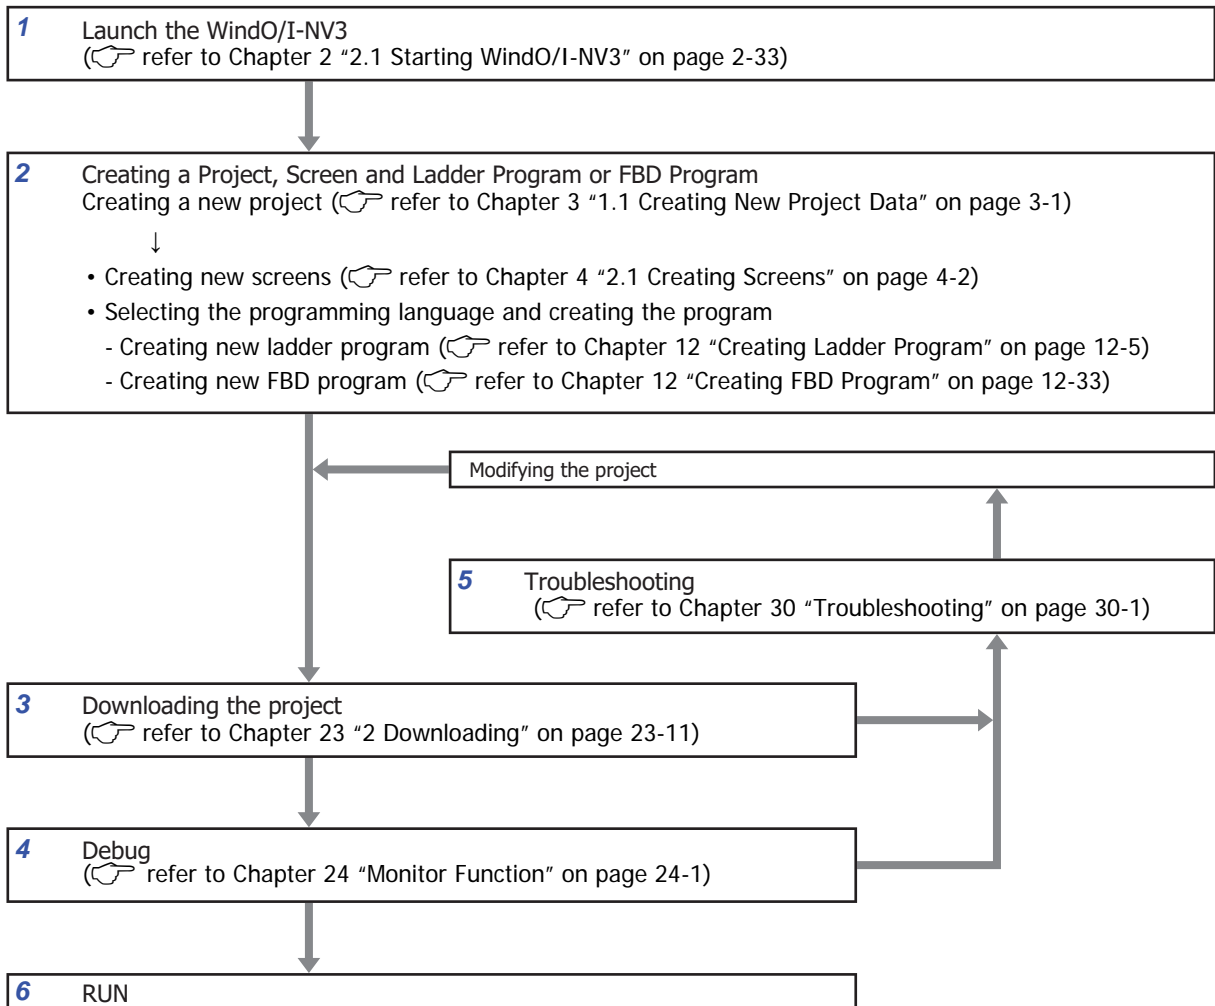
1 Launch the WindO/I-NV3
(☞ refer to Chapter 2 “2.1 Starting WindO/I-NV3” on page 2-33)

2 Creating a Project, Screen and Ladder Program or FBD Program
Creating a new project (☞ refer to Chapter 3 “1.1 Creating New Project Data” on page 3-1)
↓
• Creating new screens (☞ refer to Chapter 4 “2.1 Creating Screens” on page 4-2)
• Selecting the programming language and creating the program
- Creating new ladder program (☞ refer to Chapter 12 “Creating Ladder Program” on page 12-5)
- Creating new FBD program (☞ refer to Chapter 12 “Creating FBD Program” on page 12-33)

Modifying the project

5 Troubleshooting
(☞ refer to Chapter 30 “Troubleshooting” on page 30-1)

3 Downloading the project
(☞ refer to Chapter 23 “2 Downloading” on page 23-11)

4 Debug
(☞ refer to Chapter 24 “Monitor Function” on page 24-1)

6 RUN